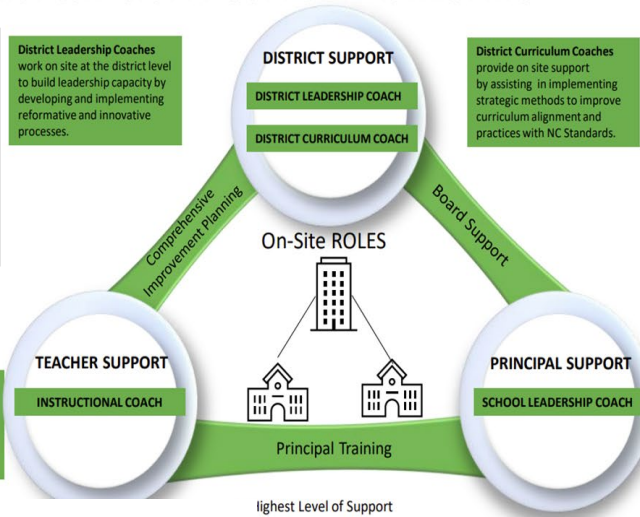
District Leadership Coaches work on site at the district level to build leadership capacity by developing and implementing reformative and innovative processes.

DISTRICT SUPPORT

DISTRICT LEADERSHIP COACH

DISTRICT CURRICULUM COACH

District Curriculum Coaches provide on site support by assisting in implementing strategic methods to improve curriculum alignment and practices with NC Standards.

Comprehensive Improvement Planning

Board Support

On-Site ROLES

TEACHER SUPPORT

INSTRUCTIONAL COACH

PRINCIPAL SUPPORT

SCHOOL LEADERSHIP COACH

Principal Training

lighest Level of Support